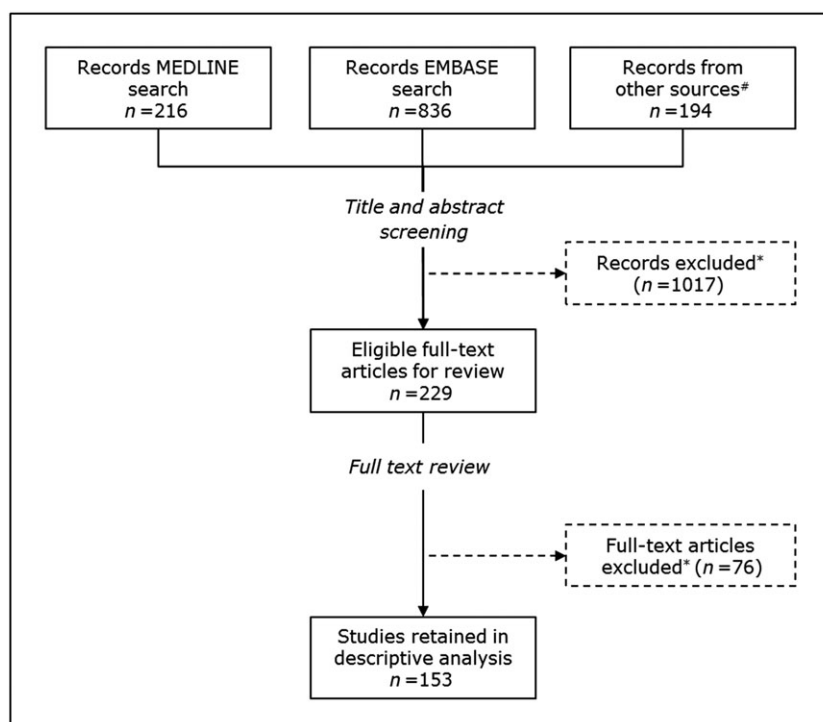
Records MEDLINE search
$n$ =216

Records EMBASE search
$n$ =836

Records from other sources$^{\#}$
$n$ =194

Title and abstract screening

Records excluded$^{*}$
($n$ =1017)

Eligible full-text articles for review
$n$ =229

Full text review

Full-text articles excluded$^{*}$ ($n$ =76)

Studies retained in descriptive analysis
$n$ =153